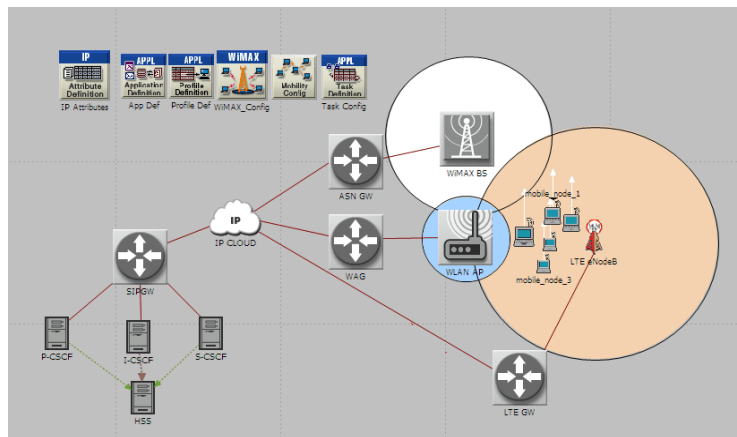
IP
Attribute Definition
IP Attributes

APPL
Application Definition
App Def

APPL
Profile Definition
Profile Def

WiMAX
WiMAX_Config

Mobility Config

APPL
Task Definition
Task Config

WiMAX BS

ASN GW

mobile_node_1

IP
IP CLOUD

WAG

WLAN AP

LTE eNodeB

mobile_node_3

SIP GW

P-CSCF

I-CSCF

S-CSCF

HSS

LTE GW